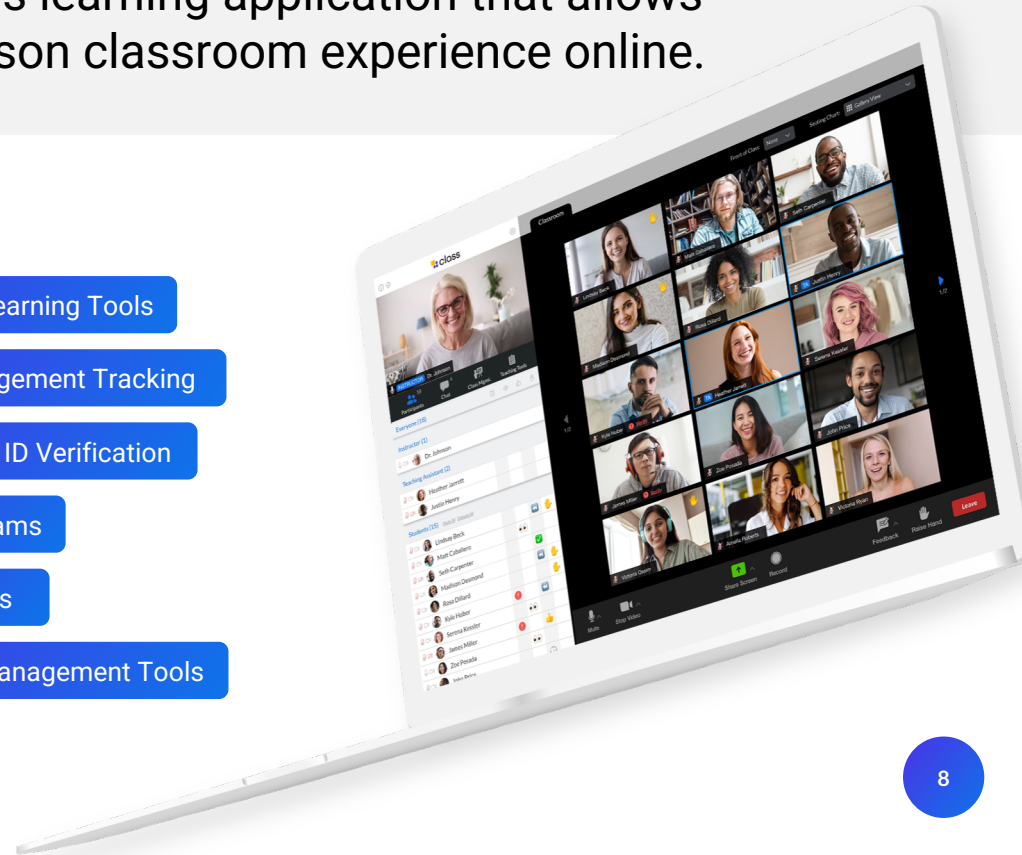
s learning application that allows
son classroom experience online.

earning Tools

gement Tracking

ID Verification

ams

s

anagement Tools

class

Classroom

Front of Class: None

Seating Chart: Gallery View

INSTRUCTOR Dr. Johnson

Participants

Chat

Class Magic

Teaching Tools

Everyone (15)

Instructor (1)

Dr. Johnson

Teaching Assistant (2)

Heather Jarrett

Justin Henry

Students (15)

Lindsay Beck

Matt Caballero

Seth Carpenter

Madison Desmond

Rosa Dillard

Kyle Huber

Serena Kessler

James Miller

Zoë Posada

John Price

Lindsay Beck

Matt Caballero

Seth Carpenter

Rosa Dillard

Justin Henry

Madison Desmond

Heather Jarrett

Serena Kessler

Kyle Huber

John Price

Zoë Posada

James Miller

Victoria Ryan

Amelia Roberts

Victoria Green

1/2

1/2

Mute

Stop Video

Share Screen

Record

Feedback

Raise Hand

Leave

8